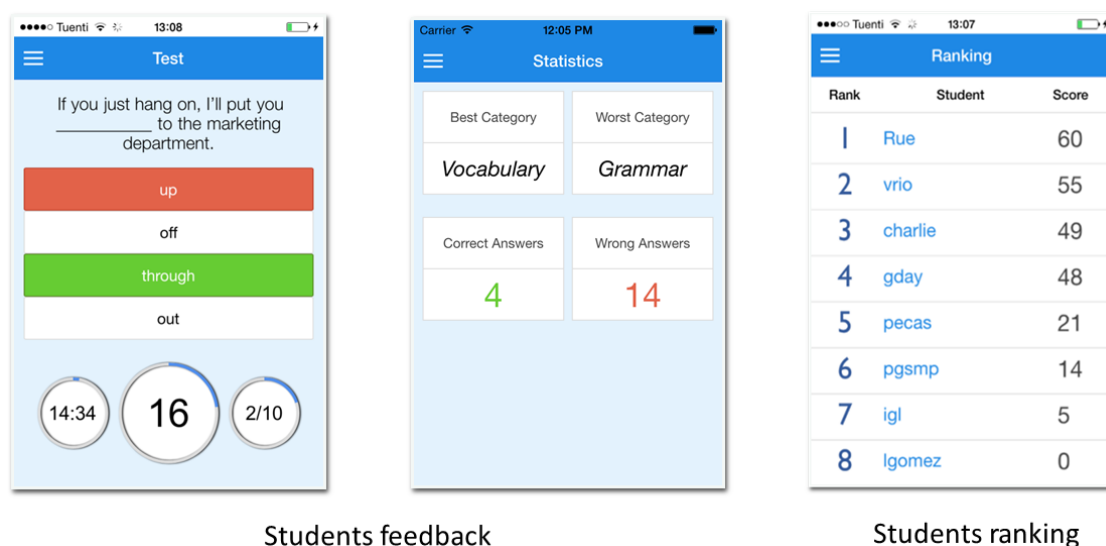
●●●●○ Tuenti 13:08

Test

If you just hang on, I'll put you __________ to the marketing department.

up

off

through

out

14:34

16

2/10

Carrier 12:05 PM

Statistics

Best Category

Vocabulary

Worst Category

Grammar

Correct Answers

4

Wrong Answers

14

●●●○○ Tuenti 13:07

Ranking

| Rank | Student | Score |
|---|---|---|
| 1 | Rue | 60 |
| 2 | vrio | 55 |
| 3 | charlie | 49 |
| 4 | gday | 48 |
| 5 | pecas | 21 |
| 6 | pgsmp | 14 |
| 7 | igl | 5 |
| 8 | lgomez | 0 |

Students feedback

Students ranking